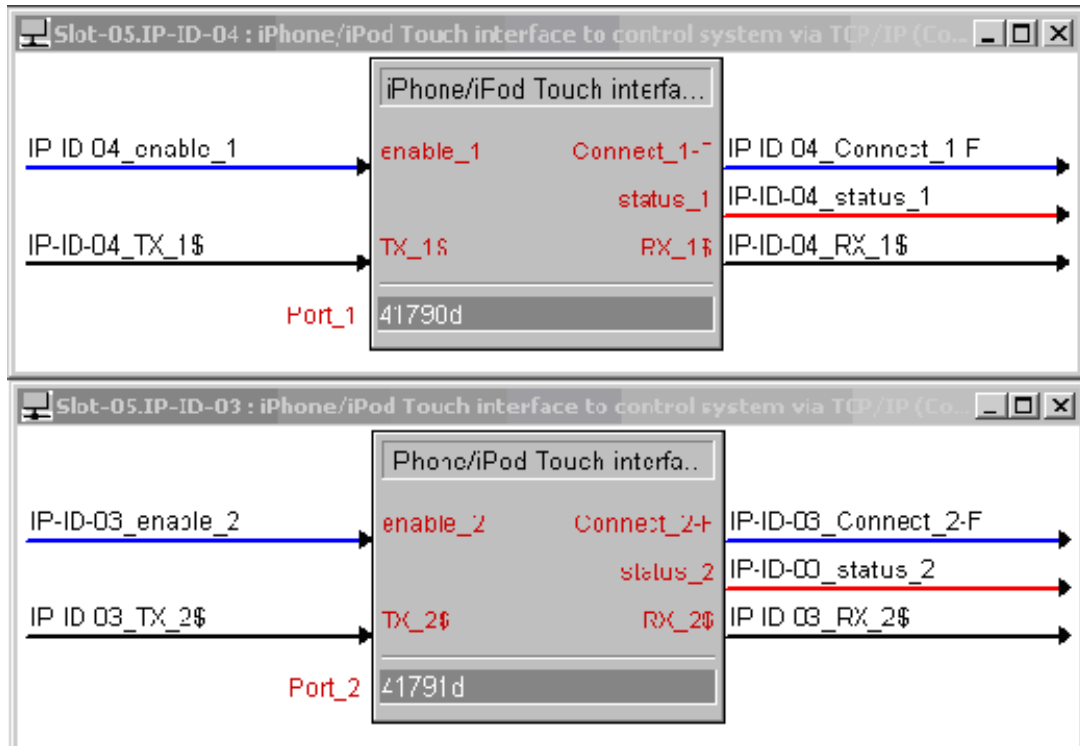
Slot-05.IP-ID-04 : iPhone/iPod Touch interface to control system via TCP/IP (Co...

iPhone/iFod Touch interfa...

IP ID 04_enable_1
enable_1
Connect_1-F
IP ID 04_Connect_1 F
status_1
IP-ID-04_status_1
IP-ID-04_TX_1$
TX_1$
RX_1$
IP-ID-04_RX_1$
Port_1
41790d

Slot-05.IP-ID-03 : iPhone/iPod Touch interface to control system via TCP/IP (Co...

Phone/iPod Touch interfa...

IP-ID-03_enable_2
enable_2
Connect_2-F
IP-ID-03_Connect_2-F
status_2
IP-ID-00_status_2
IP ID 03_TX_2$
TX_2$
RX_2$
IP ID 03_RX_2$
Port_2
41791d